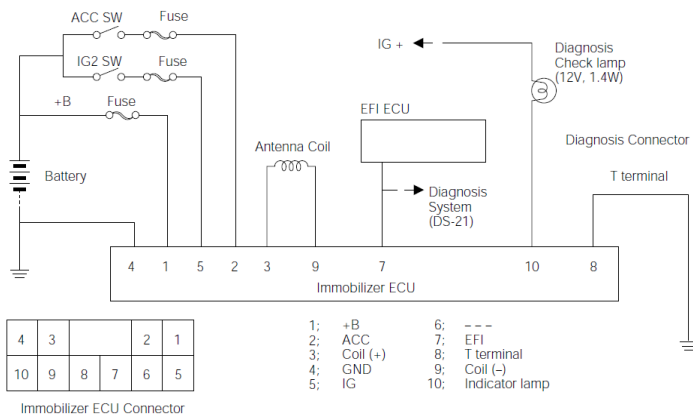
ACC SW
Fuse
IG2 SW
Fuse
+B
Fuse
Battery
IG + ◄
Diagnosis Check lamp (12V, 1.4W)
EFI ECU
Antenna Coil
Diagnosis Connector
T terminal
Diagnosis System (DS-21)
4 1 5 2 3 9 7 10 8
Immobilizer ECU

| 4 | 3 | | | 2 | 1 |
|---|---|---|---|---|---|
| 10 | 9 | 8 | 7 | 6 | 5 |

Immobilizer ECU Connector

1; +B
2; ACC
3; Coil (+)
4; GND
5; IG
6; – – –
7; EFI
8; T terminal
9; Coil (–)
10; Indicator lamp